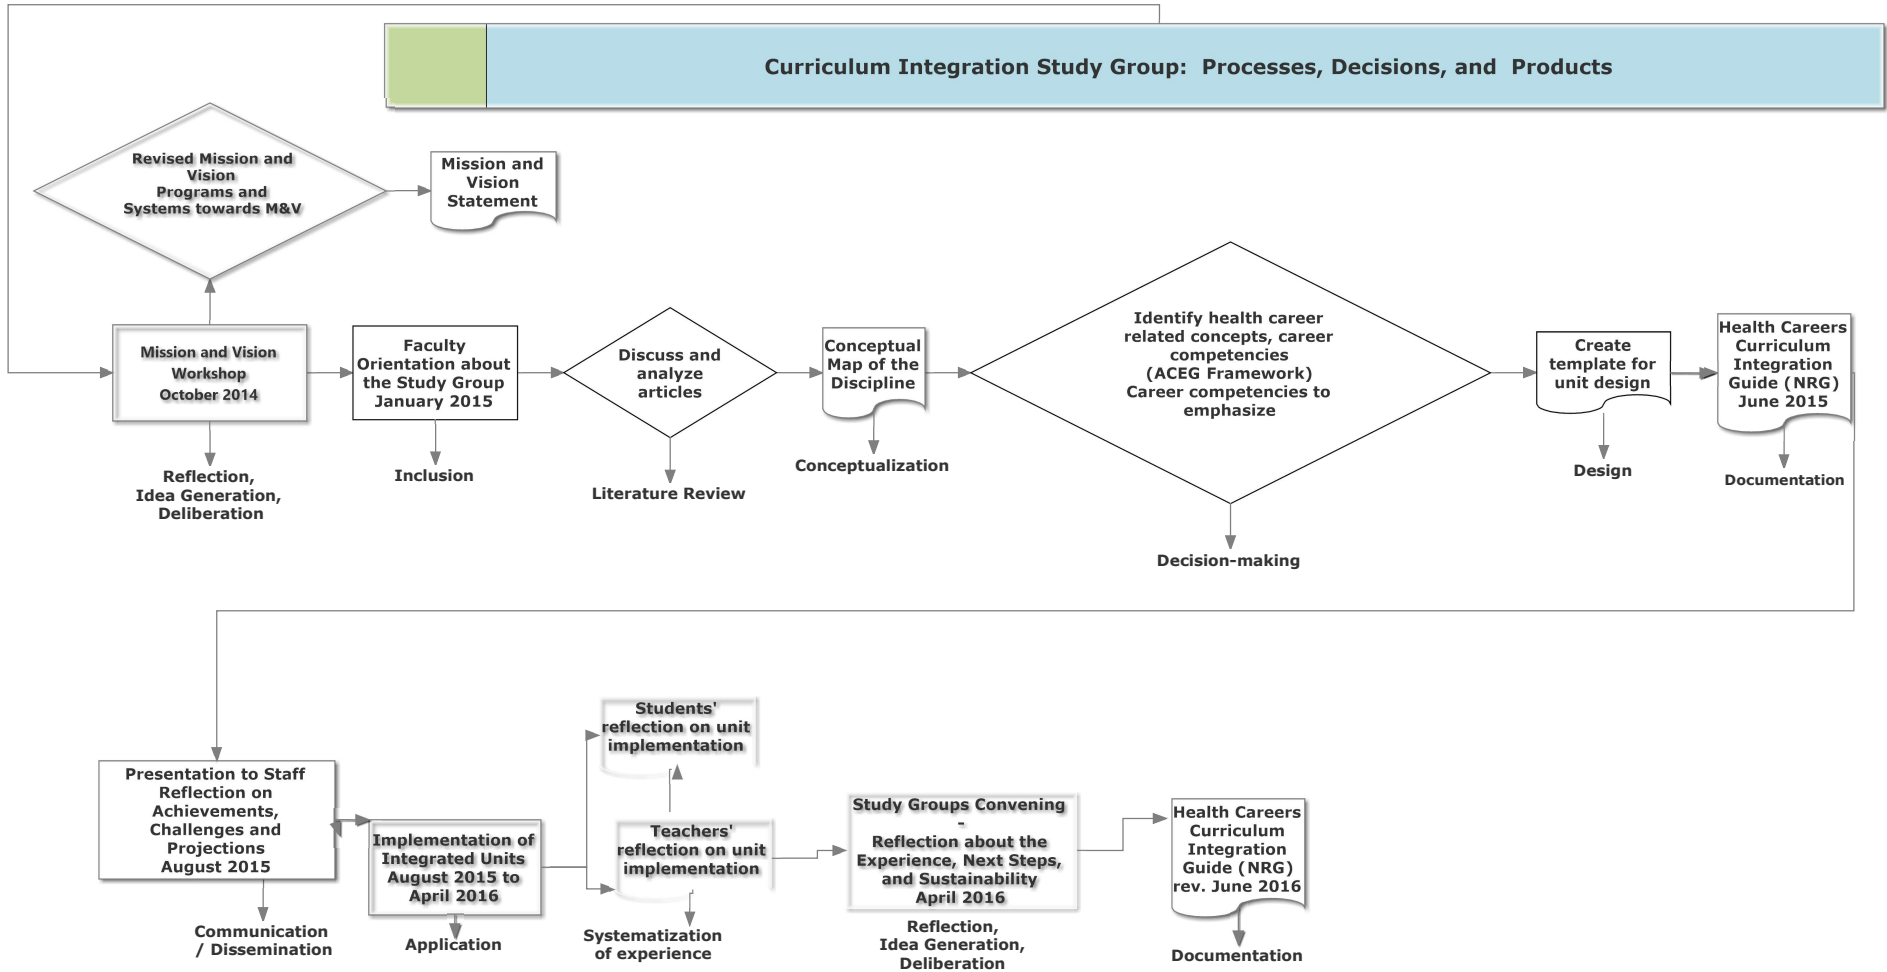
Curriculum Integration Study Group: Processes, Decisions, and Products

Revised Mission and Vision
Programs and Systems towards M&V

Mission and Vision Statement

Mission and Vision Workshop
October 2014

Reflection, Idea Generation, Deliberation

Faculty Orientation about the Study Group
January 2015

Inclusion

Discuss and analyze articles

Literature Review

Conceptual Map of the Discipline

Conceptualization

Identify health career related concepts, career competencies (ACEG Framework)
Career competencies to emphasize

Decision-making

Create template for unit design

Design

Health Careers Curriculum Integration Guide (NRG)
June 2015

Documentation

Presentation to Staff
Reflection on Achievements, Challenges and Projections
August 2015

Communication / Dissemination

Implementation of Integrated Units
August 2015 to April 2016

Application

Students' reflection on unit implementation

Teachers' reflection on unit implementation

Systematization of experience

Study Groups Convening
-
Reflection about the Experience, Next Steps, and Sustainability
April 2016

Reflection, Idea Generation, Deliberation

Health Careers Curriculum Integration Guide (NRG)
rev. June 2016

Documentation